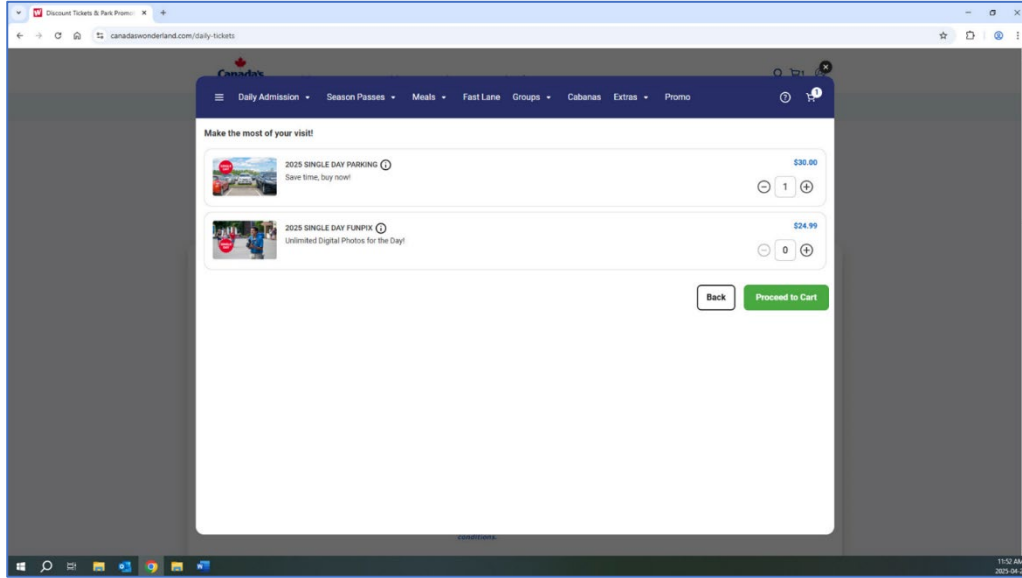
Discount Tickets & Park Promo ×
+
canadaswonderland.com/daily-tickets

Canada's

Daily Admission Season Passes Meals Fast Lane Groups Cabanas Extras Promo

1

Make the most of your visit!

2025 SINGLE DAY PARKING
Save time, buy now!
$30.00
1

2025 SINGLE DAY FUNPIX
Unlimited Digital Photos for the Day!
$24.99
0

Back
Proceed to Cart

conditions.

11:52 AM
2025-04-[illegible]